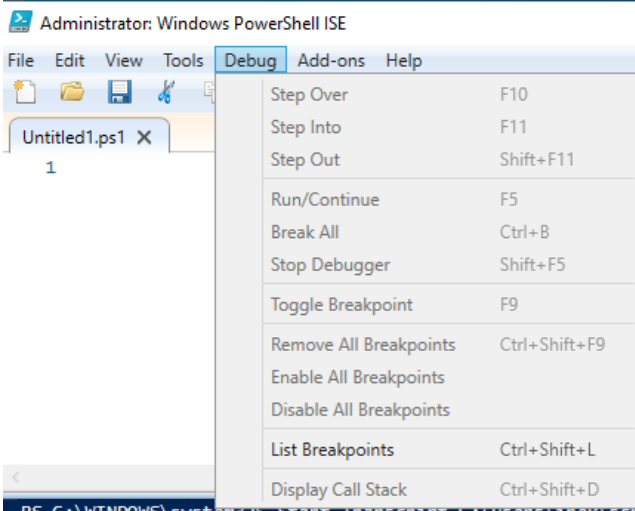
Administrator: Windows PowerShell ISE

File Edit View Tools Debug Add-ons Help

Untitled1.ps1 ✕

1

Step Over F10
Step Into F11
Step Out Shift+F11
Run/Continue F5
Break All Ctrl+B
Stop Debugger Shift+F5
Toggle Breakpoint F9
Remove All Breakpoints Ctrl+Shift+F9
Enable All Breakpoints
Disable All Breakpoints
List Breakpoints Ctrl+Shift+L
Display Call Stack Ctrl+Shift+D

PS C:\WINDOWS\system32 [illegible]